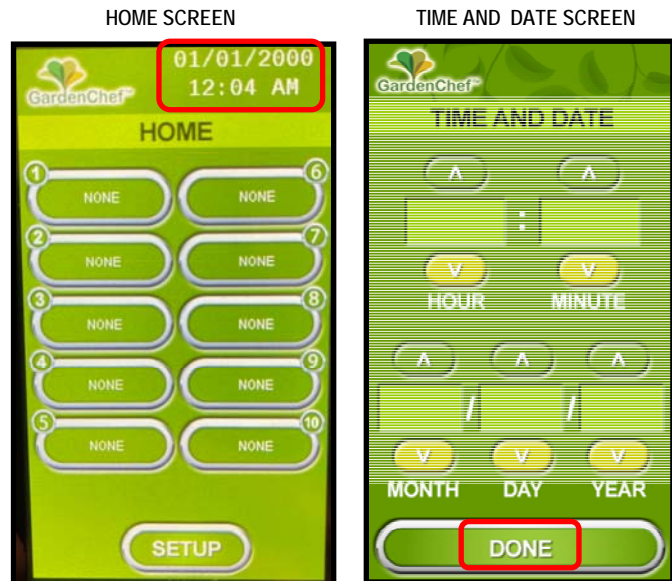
HOME SCREEN

GardenChef™

01/01/2000
12:04 AM

HOME

1 NONE
2 NONE
3 NONE
4 NONE
5 NONE
6 NONE
7 NONE
8 NONE
9 NONE
10 NONE

SETUP

TIME AND DATE SCREEN

GardenChef™

TIME AND DATE

^ ^
:
v v
HOUR MINUTE

^ ^ ^
/ /
v v v
MONTH DAY YEAR

DONE